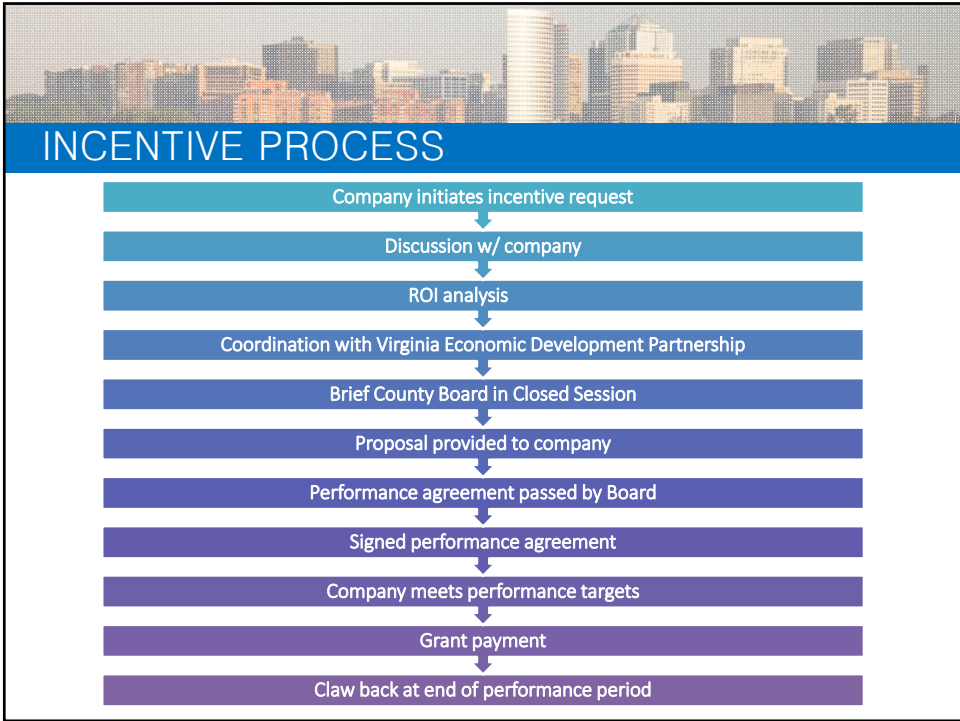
INCENTIVE PROCESS

Company initiates incentive request

Discussion w/ company

ROI analysis

Coordination with Virginia Economic Development Partnership

Brief County Board in Closed Session

Proposal provided to company

Performance agreement passed by Board

Signed performance agreement

Company meets performance targets

Grant payment

Claw back at end of performance period